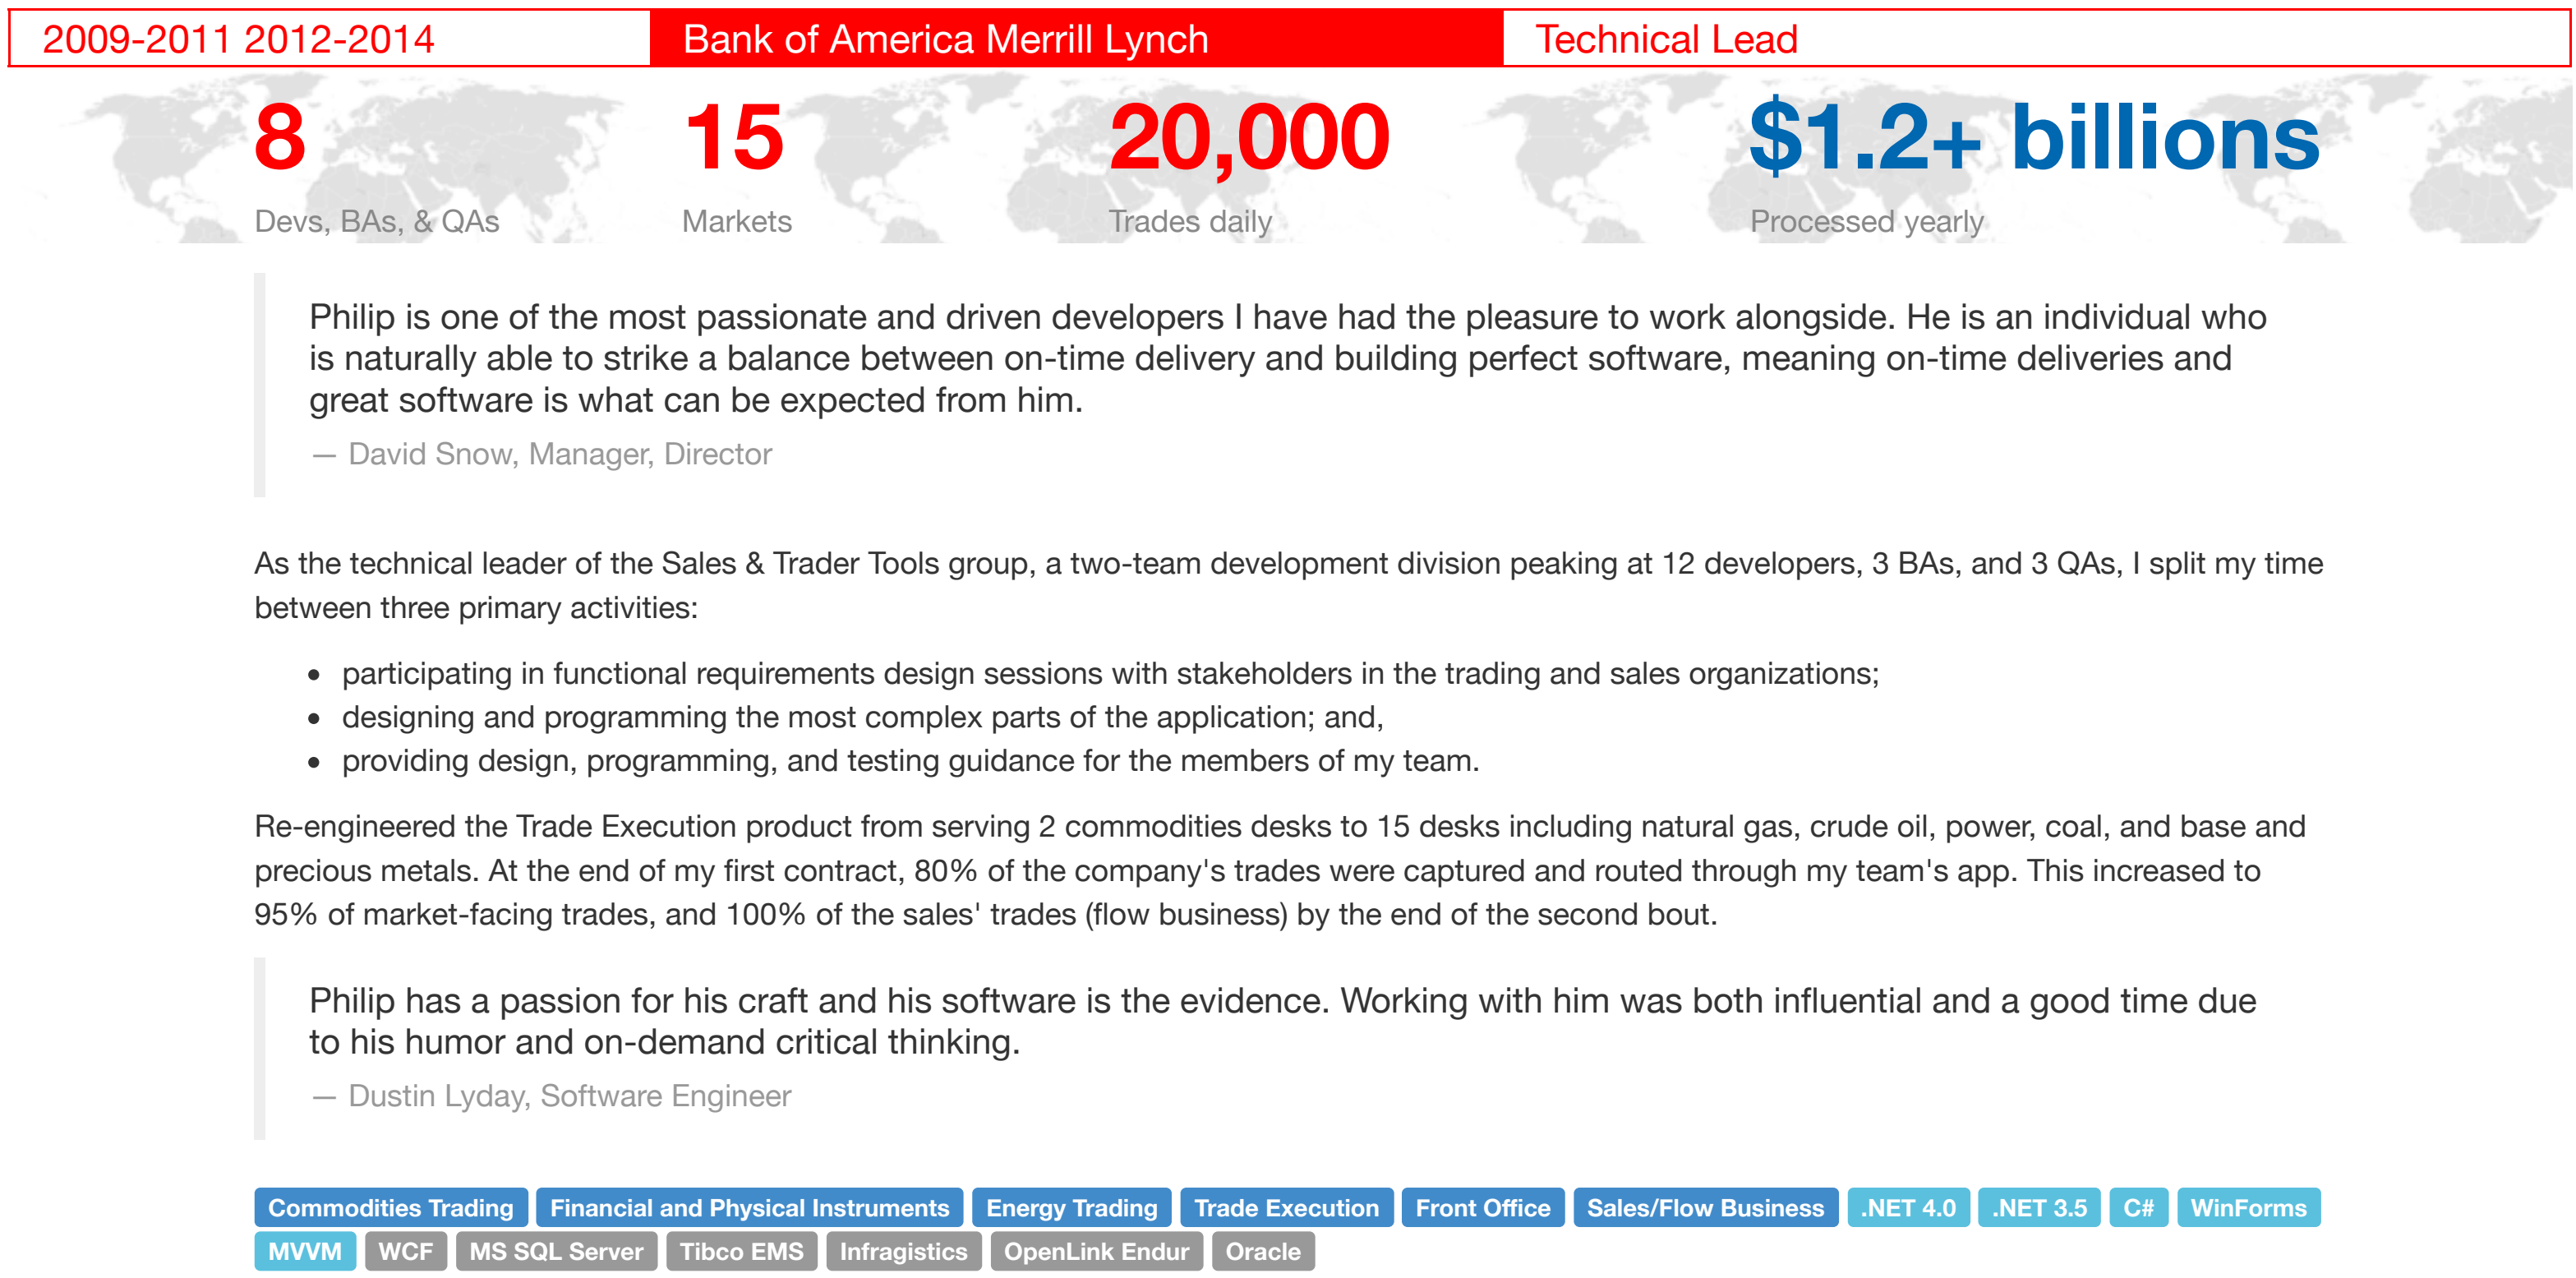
2009-2011 2012-2014 | Bank of America Merrill Lynch | Technical Lead

8
Devs, BAs, & QAs

15
Markets

20,000
Trades daily

$1.2+ billions
Processed yearly

Philip is one of the most passionate and driven developers I have had the pleasure to work alongside. He is an individual who is naturally able to strike a balance between on-time delivery and building perfect software, meaning on-time deliveries and great software is what can be expected from him.

— David Snow, Manager, Director

As the technical leader of the Sales & Trader Tools group, a two-team development division peaking at 12 developers, 3 BAs, and 3 QAs, I split my time between three primary activities:

- participating in functional requirements design sessions with stakeholders in the trading and sales organizations;
- designing and programming the most complex parts of the application; and,
- providing design, programming, and testing guidance for the members of my team.

Re-engineered the Trade Execution product from serving 2 commodities desks to 15 desks including natural gas, crude oil, power, coal, and base and precious metals. At the end of my first contract, 80% of the company's trades were captured and routed through my team's app. This increased to 95% of market-facing trades, and 100% of the sales' trades (flow business) by the end of the second bout.

Philip has a passion for his craft and his software is the evidence. Working with him was both influential and a good time due to his humor and on-demand critical thinking.

— Dustin Lyday, Software Engineer

Commodities Trading | Financial and Physical Instruments | Energy Trading | Trade Execution | Front Office | Sales/Flow Business | .NET 4.0 | .NET 3.5 | C# | WinForms | MVVM | WCF | MS SQL Server | Tibco EMS | Infragistics | OpenLink Endur | Oracle